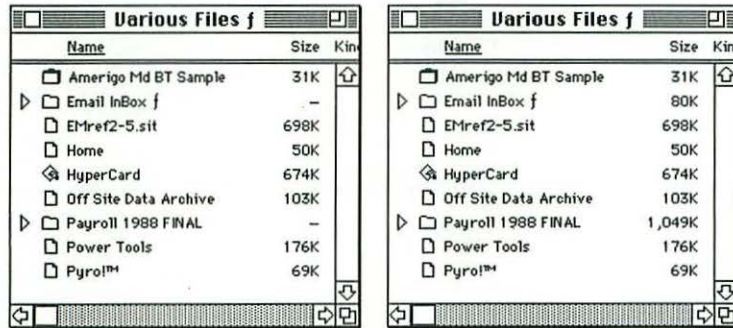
Various Files ƒ

| Name | Size | Kin |
|---|---|---|
| Amerigo Md BT Sample | 31K | |
| Email InBox ƒ | – | |
| EMref2-5.sit | 698K | |
| Home | 50K | |
| HyperCard | 674K | |
| Off Site Data Archive | 103K | |
| Payroll 1988 FINAL | – | |
| Power Tools | 176K | |
| Pyro!™ | 69K | |

Various Files ƒ

| Name | Size | Kin |
|---|---|---|
| Amerigo Md BT Sample | 31K | |
| Email InBox ƒ | 80K | |
| EMref2-5.sit | 698K | |
| Home | 50K | |
| HyperCard | 674K | |
| Off Site Data Archive | 103K | |
| Payroll 1988 FINAL | 1,049K | |
| Power Tools | 176K | |
| Pyro!™ | 69K | |